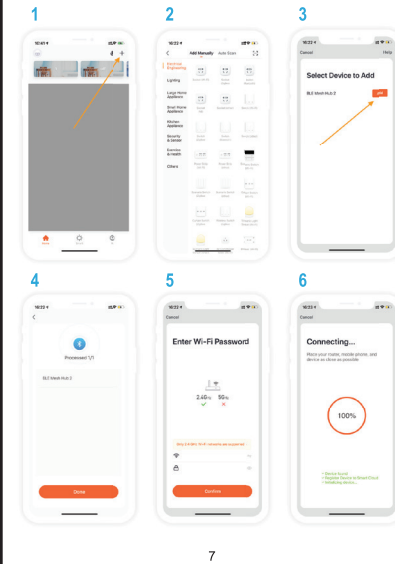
1

16:22

2

16:22

Add Manually

Auto Scan

Lighting

Large Home Appliance

Small Home Appliance

Kitchen Appliance

Security & Sensor

Exercise & Health

Others

3

16:22

Cancel

Help

Select Device to Add

BLE Mesh Hub 2

Add

4

16:22

Processed 1/1

BLE Mesh Hub 2

Done

5

16:22

Cancel

Enter Wi-Fi Password

2.4GHz

5GHz

Confirm

6

16:22

Cancel

Connecting...

Place your router, mobile phone, and device as close as possible

100%

Device found
Register device to Smart Cloud
Initializing device...

7